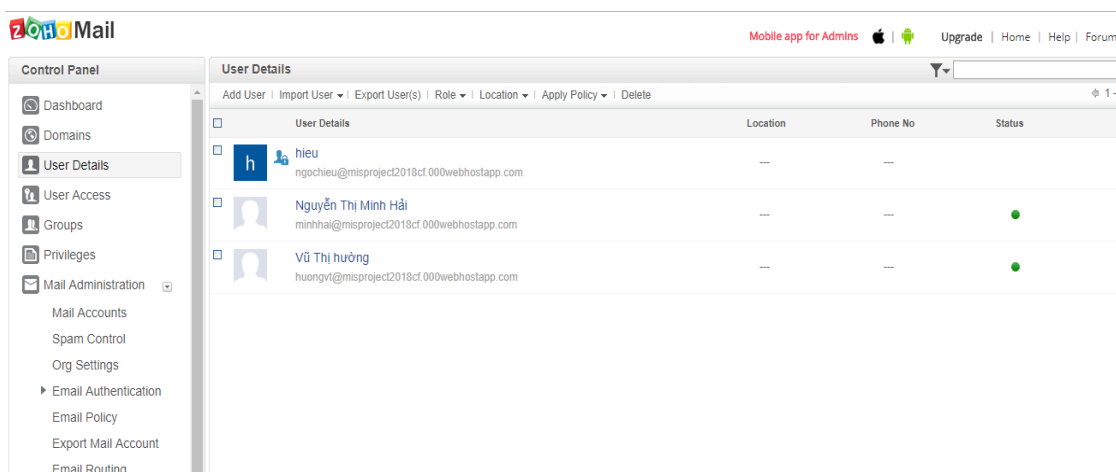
ZOHO Mail

Mobile app for Admins | Upgrade | Home | Help | Forum

Control Panel

Dashboard
Domains
User Details
User Access
Groups
Privileges
Mail Administration
Mail Accounts
Spam Control
Org Settings
Email Authentication
Email Policy
Export Mail Account
Email Routing

User Details

Add User | Import User | Export User(s) | Role | Location | Apply Policy | Delete

1 -

| | User Details | Location | Phone No | Status |
|---|---|---|---|---|
| h | hieu ngochieu@misproject2018cf.000webhostapp.com | --- | --- | |
| | Nguyễn Thị Minh Hải minhhai@misproject2018cf.000webhostapp.com | --- | --- | |
| | Vũ Thị hường huongvt@misproject2018cf.000webhostapp.com | --- | --- | |